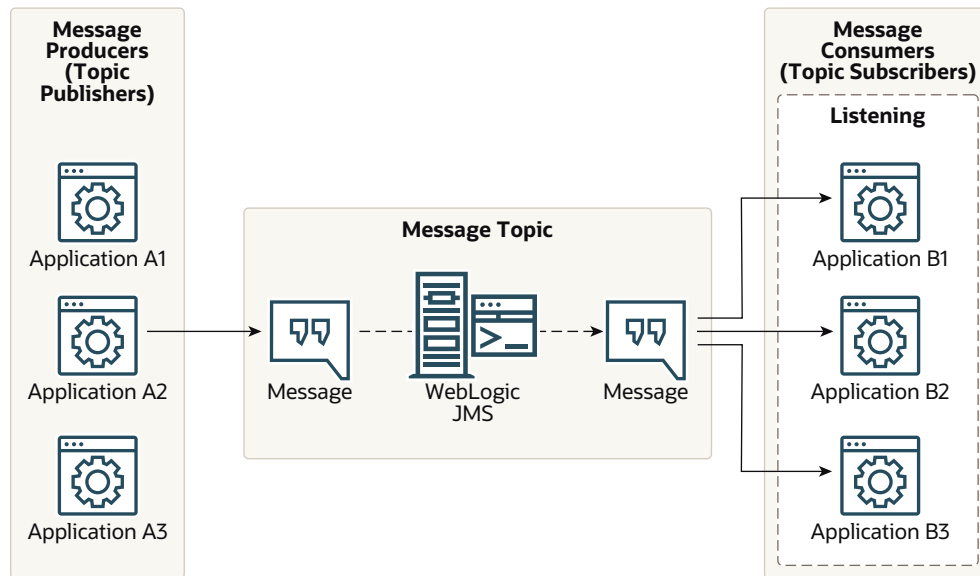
Message Producers (Topic Publishers)

Application A1

Application A2

Application A3

Message Topic

Message

WebLogic JMS

Message

Message Consumers (Topic Subscribers)

Listening

Application B1

Application B2

Application B3